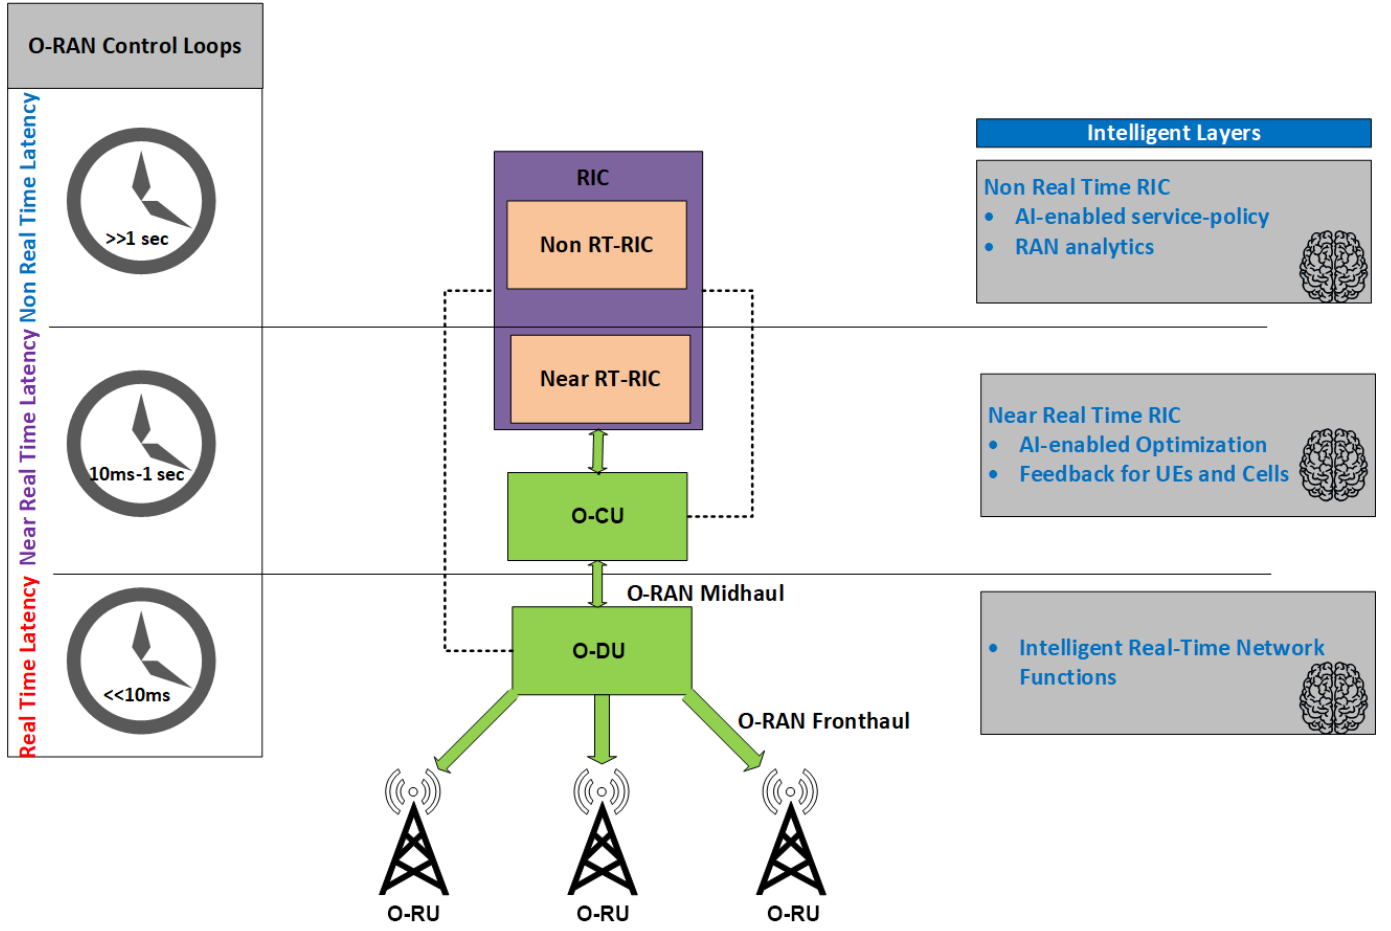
O-RAN Control Loops

Non Real Time Latency

>>1 sec

Near Real Time Latency

10ms-1 sec

Real Time Latency

<<10ms

RIC

Non RT-RIC

Near RT-RIC

O-CU

O-RAN Midhaul

O-DU

O-RAN Fronthaul

O-RU

O-RU

O-RU

Intelligent Layers

Non Real Time RIC
• AI-enabled service-policy
• RAN analytics

Near Real Time RIC
• AI-enabled Optimization
• Feedback for UEs and Cells

• Intelligent Real-Time Network Functions